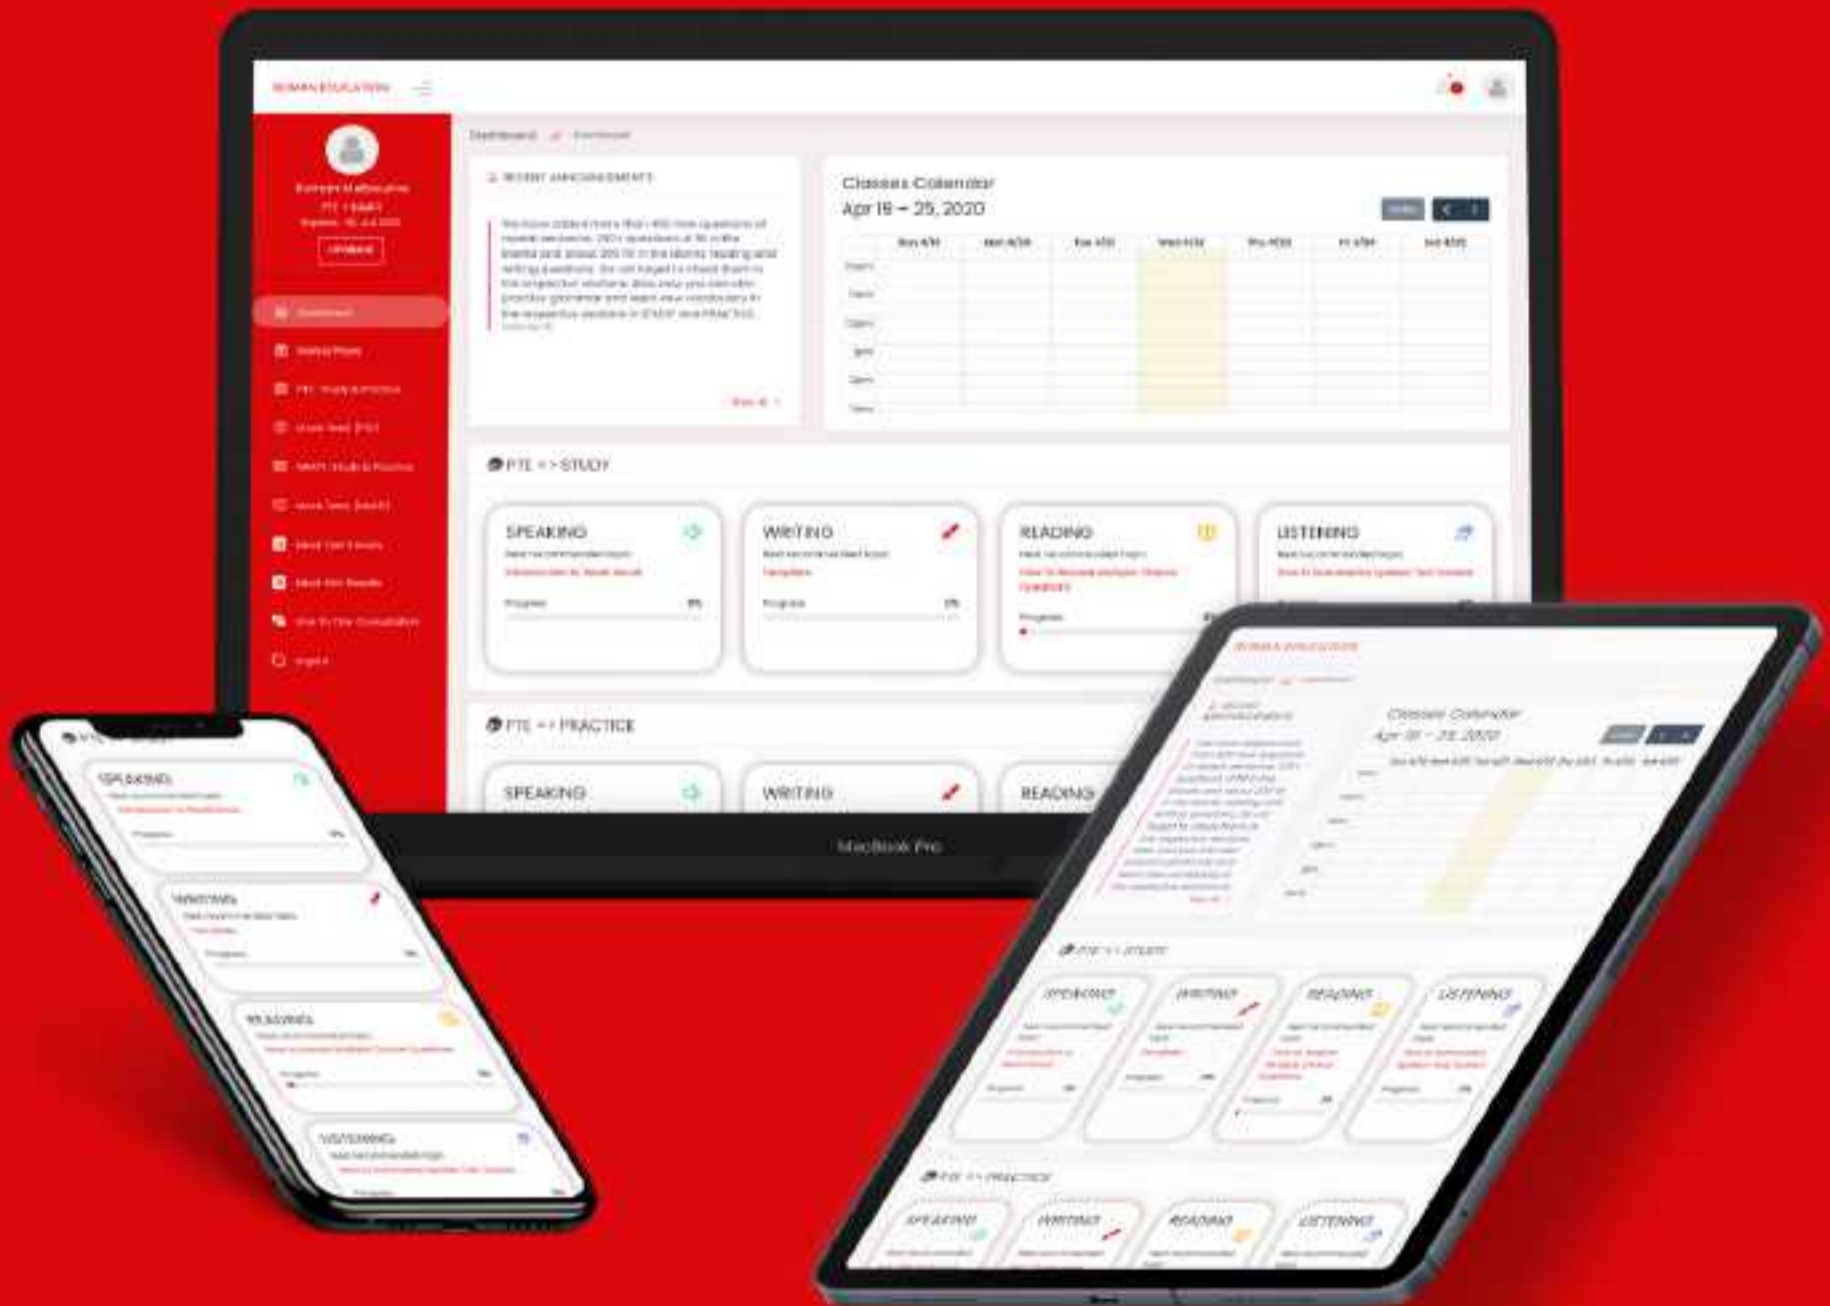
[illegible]

Dashboard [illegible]

RECENT ANNOUNCEMENTS

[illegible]

Classes Calendar

Apr 19 – 25, 2020

PTE >> STUDY

SPEAKING

WRITING

READING

LISTENING

PTE >> PRACTICE

SPEAKING

WRITING

READING

MacBook Pro

SPEAKING

WRITING

READING

LISTENING

Classes Calendar

Apr 19 – 25, 2020

PTE >> STUDY

SPEAKING

WRITING

READING

LISTENING

PTE >> PRACTICE

SPEAKING

WRITING

READING

LISTENING